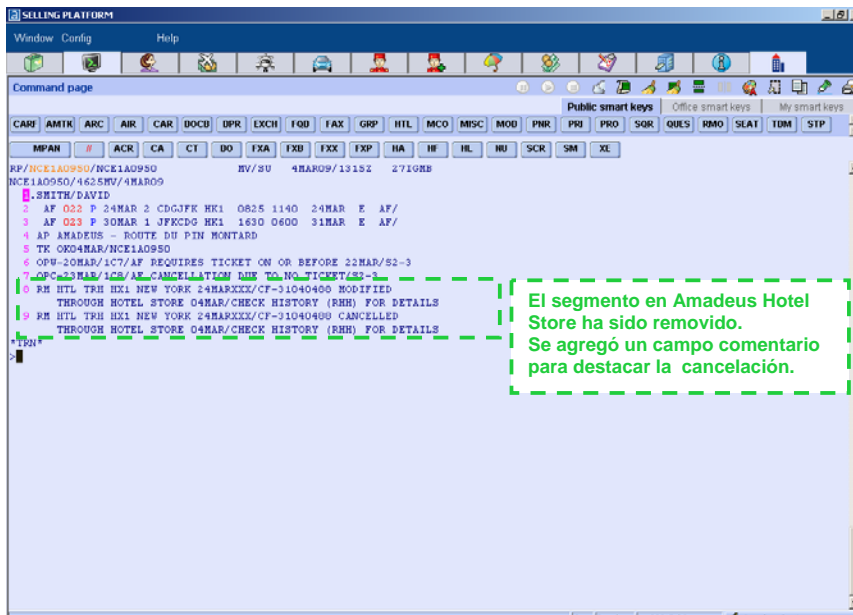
SELLING PLATFORM

Window Config Help

Command page

Public smart keys | Office smart keys | My smart keys

CARF AMTK ARC AIR CAR DOCU DPR EXCH FQD FAX GRP HTL MCO MISC MOD PNR PRI PRO SQR QUES RMO SEAT TDM STP

MPAN // ACR CA CT DO FXA FXB FXX FXP HA HF HL NU SCR SM XE

RP/NCE1A0950/NCE1A0950 MV/SU 4MAR09/1315Z 27IGMB
NCE1A0950/4625MV/4MAR09
1.SMITH/DAVID
2 AF 022 P 24MAR 2 CDGJFK HK1 0825 1140 24MAR E AF/
3 AF 023 P 30MAR 1 JFKCDG HK1 1630 0600 31MAR E AF/
4 AP AMADEUS - ROUTE DU PIN MONTARD
5 TK OK04MAR/NCE1A0950
6 OPW-20MAR/1C7/AF REQUIRES TICKET ON OR BEFORE 22MAR/S2-3
7 OPC-23MAR/1C8/AF CANCELLATION DUE TO NO TICKET/S2-3
8 RM HTL TRH HX1 NEW YORK 24MARXXX/CF-31040488 MODIFIED
THROUGH HOTEL STORE 04MAR/CHECK HISTORY (RHH) FOR DETAILS
9 RM HTL TRH HX1 NEW YORK 24MARXXX/CF-31040488 CANCELLED
THROUGH HOTEL STORE 04MAR/CHECK HISTORY (RHH) FOR DETAILS
*TRN*
>

El segmento en Amadeus Hotel Store ha sido removido.
Se agregó un campo comentario para destacar la cancelación.